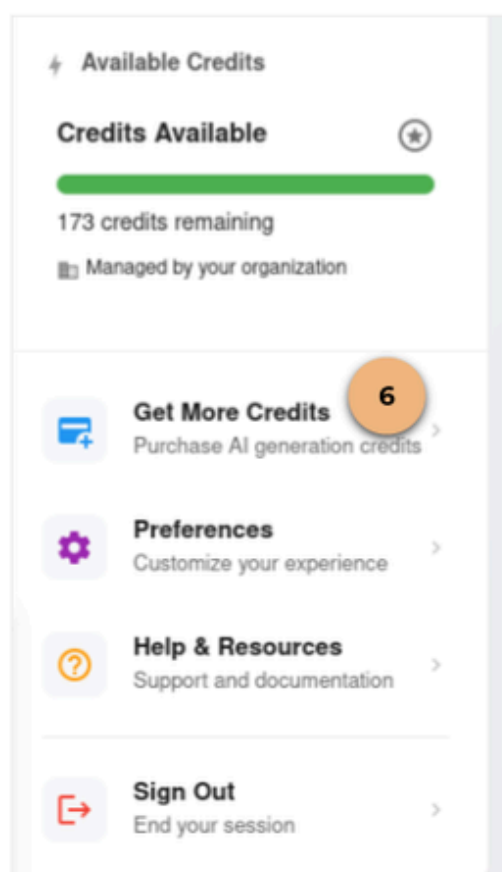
Available Credits

Credits Available

173 credits remaining

Managed by your organization

6

Get More Credits
Purchase AI generation credits

Preferences
Customize your experience

Help & Resources
Support and documentation

Sign Out
End your session